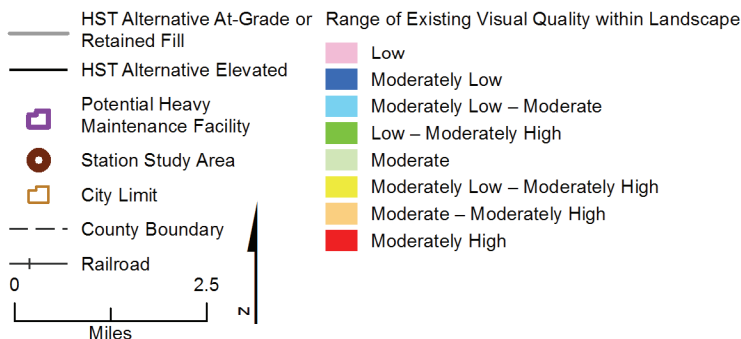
HST Alternative At-Grade or Retained Fill

HST Alternative Elevated

Potential Heavy Maintenance Facility

Station Study Area

City Limit

County Boundary

Railroad

0

2.5

Miles

N

Range of Existing Visual Quality within Landscape

Low

Moderately Low

Moderately Low – Moderate

Low – Moderately High

Moderate

Moderately Low – Moderately High

Moderate – Moderately High

Moderately High